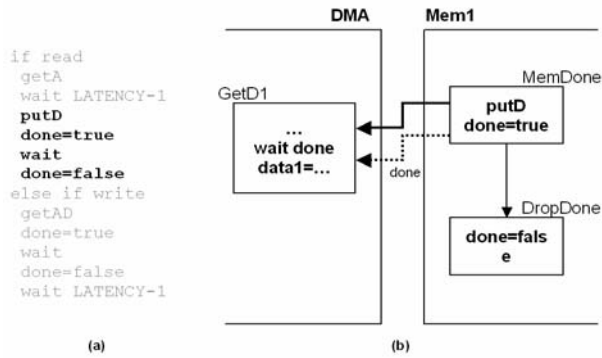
if read
 getA
 wait LATENCY-1
 putD
 done=true
 wait
 done=false
else if write
 getAD
 done=true
 wait
 done=false
 wait LATENCY-1

(a)

DMA

Mem1

GetD1

...
wait done
data1=...

MemDone

putD
done=true

done

DropDone

done=fals
e

(b)